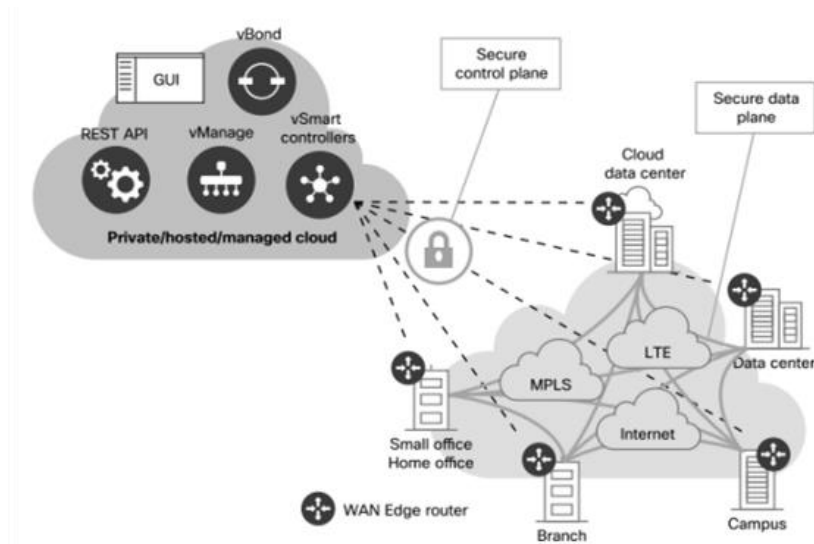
vBond

GUI

REST API

vManage

vSmart controllers

Private/hosted/managed cloud

Secure control plane

Secure data plane

Cloud data center

Data center

LTE

MPLS

Internet

Small office Home office

Branch

Campus

WAN Edge router